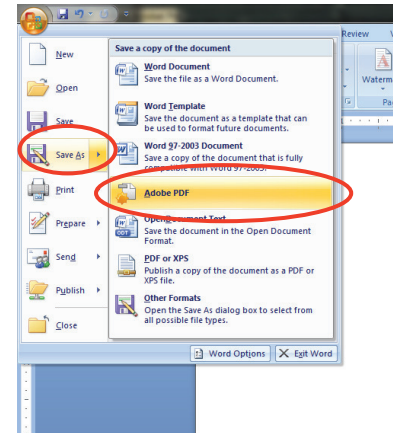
Review

Waterm

Pa

New

Open

Save

Save As

Print

Prepare

Send

Publish

Close

Save a copy of the document

Word Document
Save the file as a Word Document.

Word Template
Save the document as a template that can be used to format future documents.

Word 97-2003 Document
Save a copy of the document that is fully compatible with Word 97-2003.

Adobe PDF

OpenDocument Text
Save the document in the Open Document Format.

PDF or XPS
Publish a copy of the document as a PDF or XPS file.

Other Formats
Open the Save As dialog box to select from all possible file types.

Word Options

Exit Word